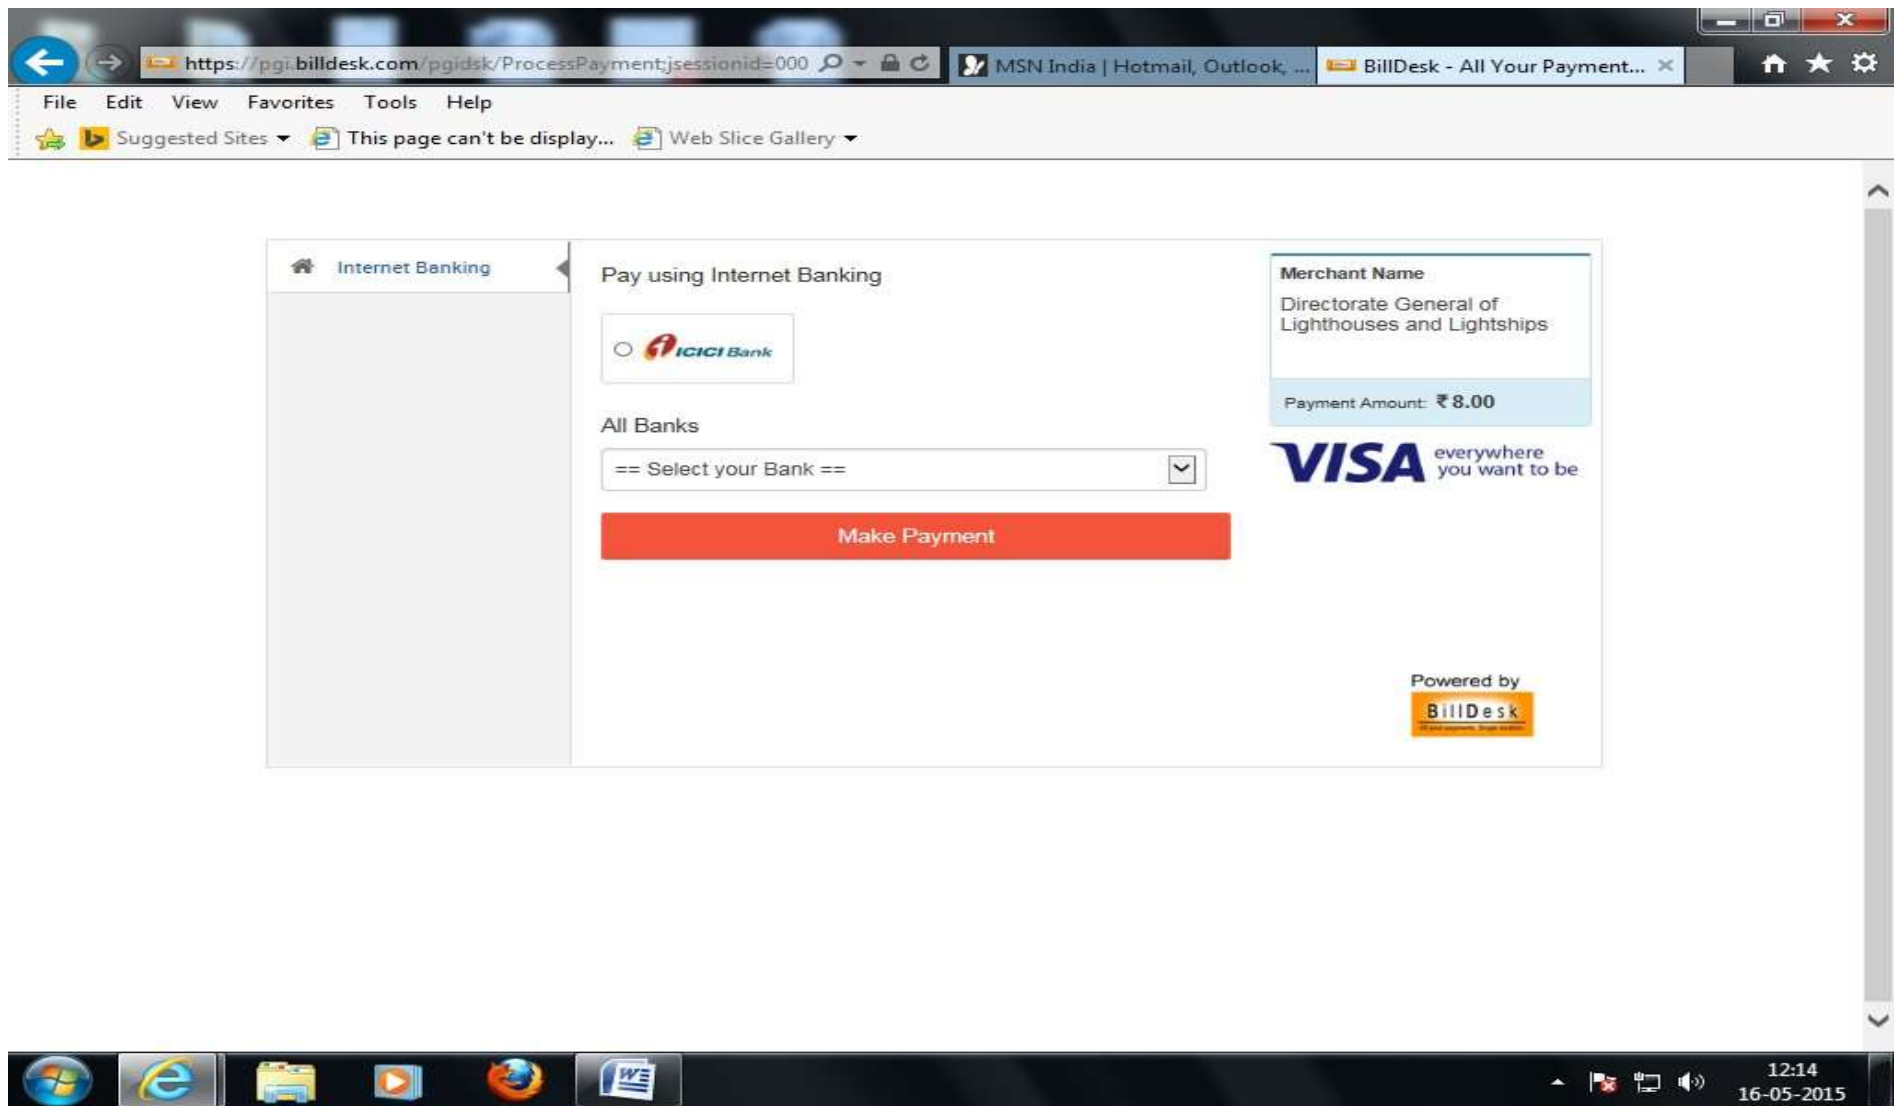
https://pgi.billdesk.com/pgidsk/ProcessPayment;jsessionid=000

MSN India | Hotmail, Outlook, ...

BillDesk - All Your Payment...

File Edit View Favorites Tools Help

Suggested Sites

This page can't be display...

Web Slice Gallery

Internet Banking

Pay using Internet Banking

ICICI Bank

All Banks

== Select your Bank ==

Make Payment

Merchant Name

Directorate General of Lighthouses and Lightships

Payment Amount: ₹ 8.00

VISA everywhere you want to be

Powered by

BillDesk

12:14
16-05-2015